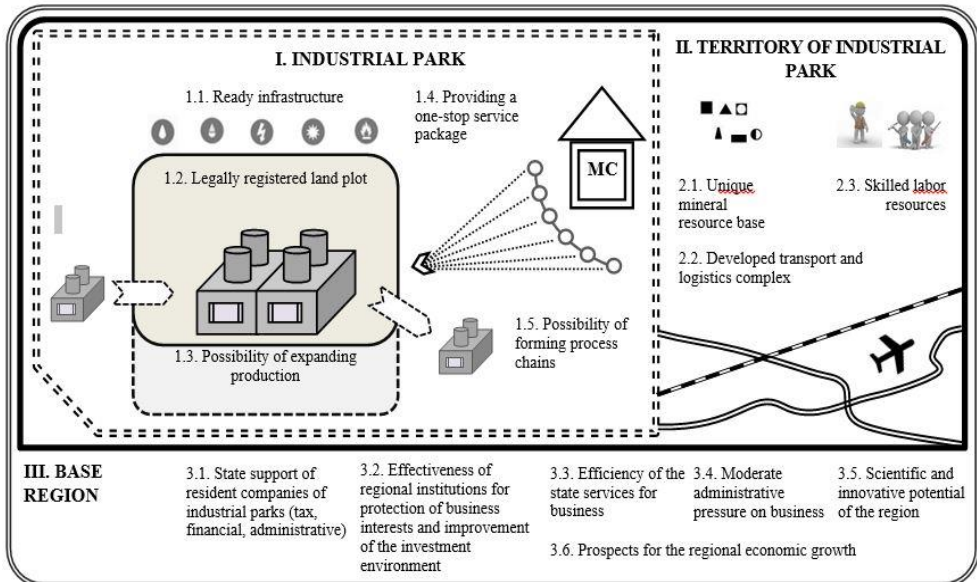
I. INDUSTRIAL PARK

1.1. Ready infrastructure

1.4. Providing a one-stop service package

MC

1.2. Legally registered land plot

1.3. Possibility of expanding production

1.5. Possibility of forming process chains

II. TERRITORY OF INDUSTRIAL PARK

2.1. Unique mineral resource base

2.3. Skilled labor resources

2.2. Developed transport and logistics complex

III. BASE REGION

3.1. State support of resident companies of industrial parks (tax, financial, administrative)

3.2. Effectiveness of regional institutions for protection of business interests and improvement of the investment environment

3.3. Efficiency of the state services for business

3.4. Moderate administrative pressure on business

3.5. Scientific and innovative potential of the region

3.6. Prospects for the regional economic growth